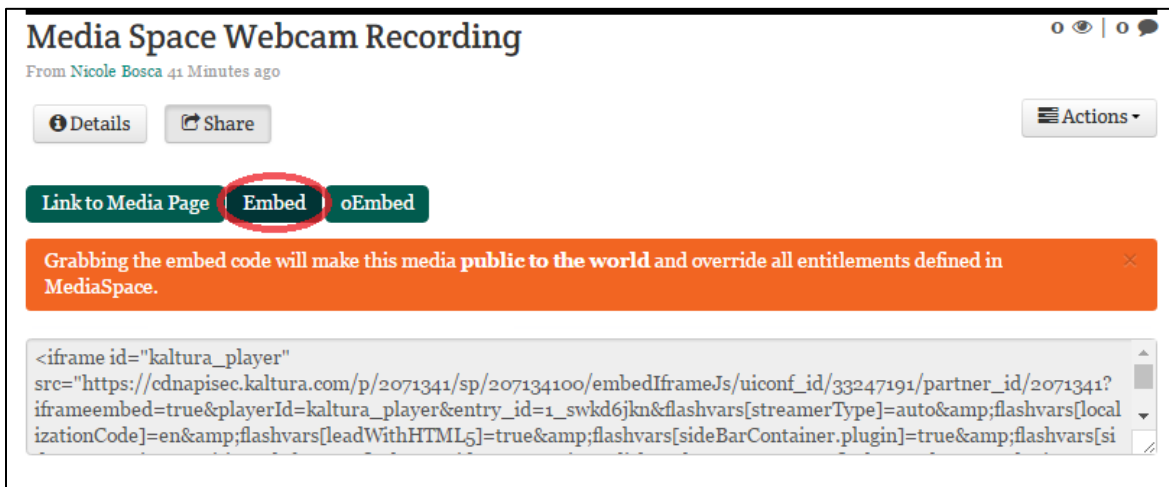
Media Space Webcam Recording

0 | 0

From Nicole Bosca 41 Minutes ago

Details Share

Actions

Link to Media Page Embed oEmbed

Grabbing the embed code will make this media public to the world and override all entitlements defined in MediaSpace.

×

<iframe id="kaltura_player" src="https://cdnapisec.kaltura.com/p/2071341/sp/207134100/embedIframeJs/uiconf_id/33247191/partner_id/2071341?iframeembed=true&playerId=kaltura_player&entry_id=1_swkd6jkn&flashvars[streamerType]=auto&amp;flashvars[localizationCode]=en&amp;flashvars[leadWithHTML5]=true&amp;flashvars[sideBarContainer.plugin]=true&amp;flashvars[si